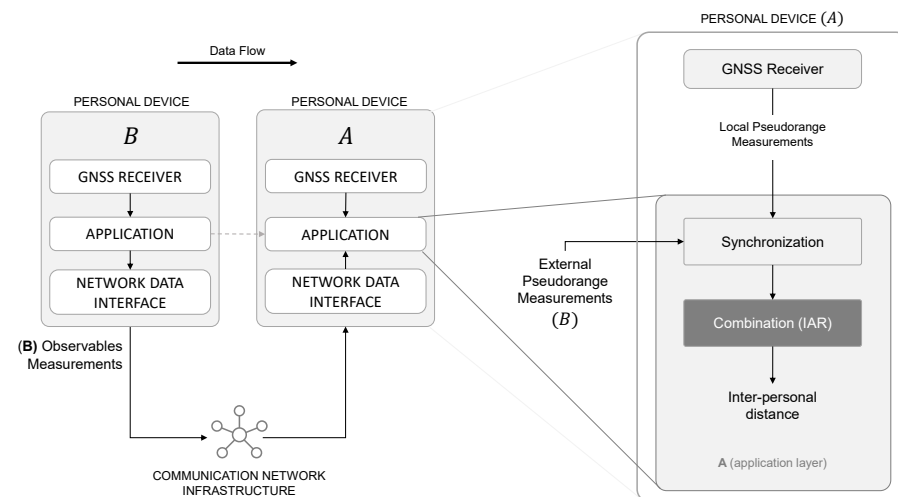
Data Flow

PERSONAL DEVICE

$B$

GNSS RECEIVER

APPLICATION

NETWORK DATA INTERFACE

PERSONAL DEVICE

$A$

GNSS RECEIVER

APPLICATION

NETWORK DATA INTERFACE

(**B**) Observables Measurements

COMMUNICATION NETWORK INFRASTRUCTURE

PERSONAL DEVICE ($A$)

GNSS Receiver

Local Pseudorange Measurements

External Pseudorange Measurements ($B$)

Synchronization

Combination (IAR)

Inter-personal distance

**A** (application layer)